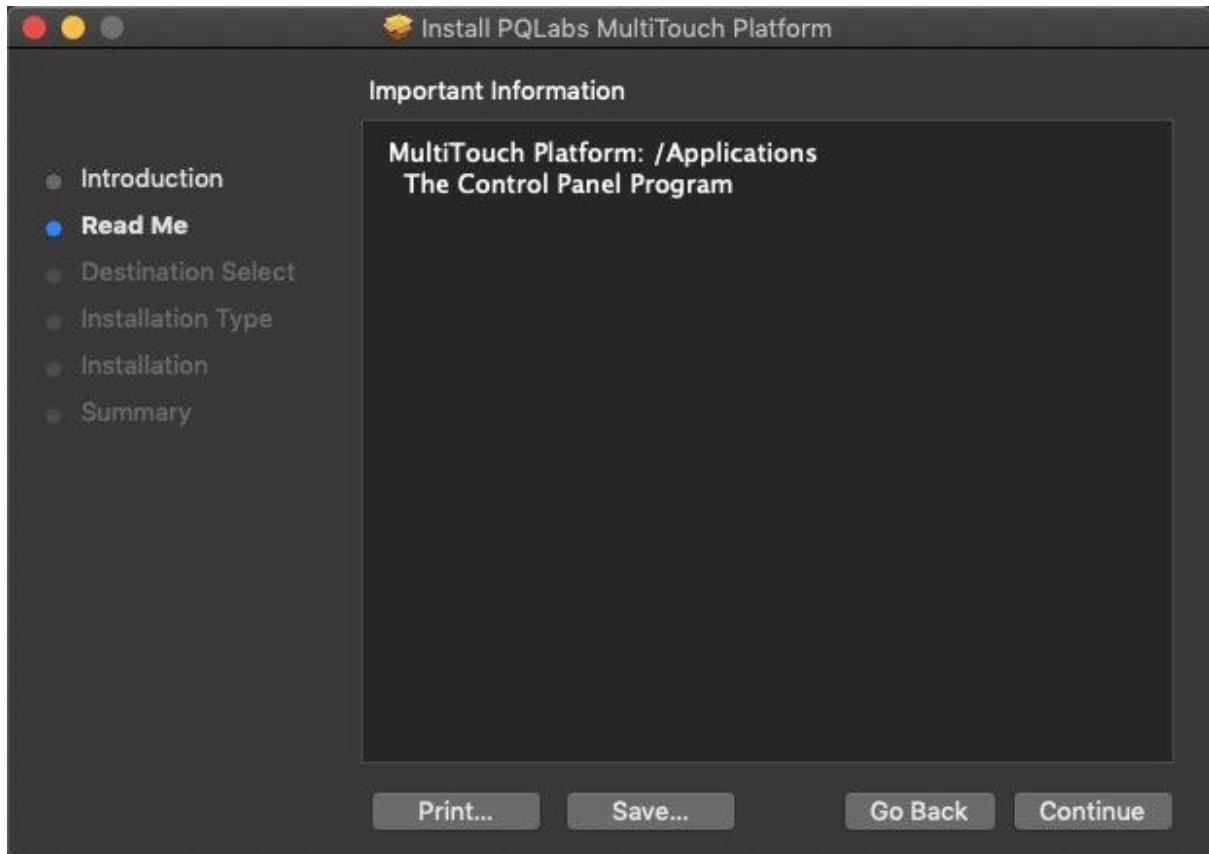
Install PQLabs MultiTouch Platform

Important Information

Introduction
Read Me
Destination Select
Installation Type
Installation
Summary

MultiTouch Platform: /Applications
The Control Panel Program

Print...
Save...
Go Back
Continue